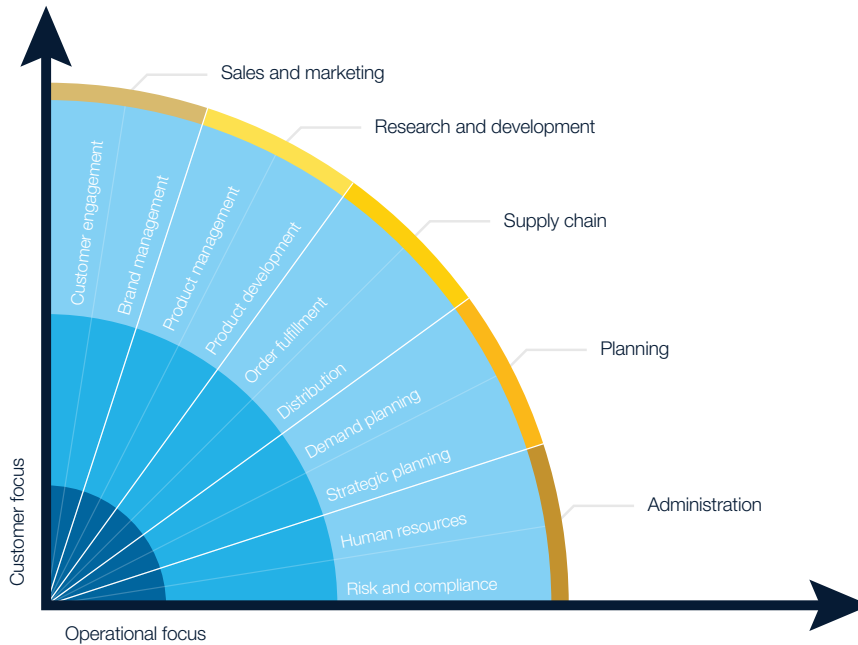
Sales and marketing

Research and development

Supply chain

Planning

Administration

Customer engagement

Brand management

Product management

Product development

Order fulfillment

Distribution

Demand planning

Strategic planning

Human resources

Risk and compliance

Customer focus

Operational focus